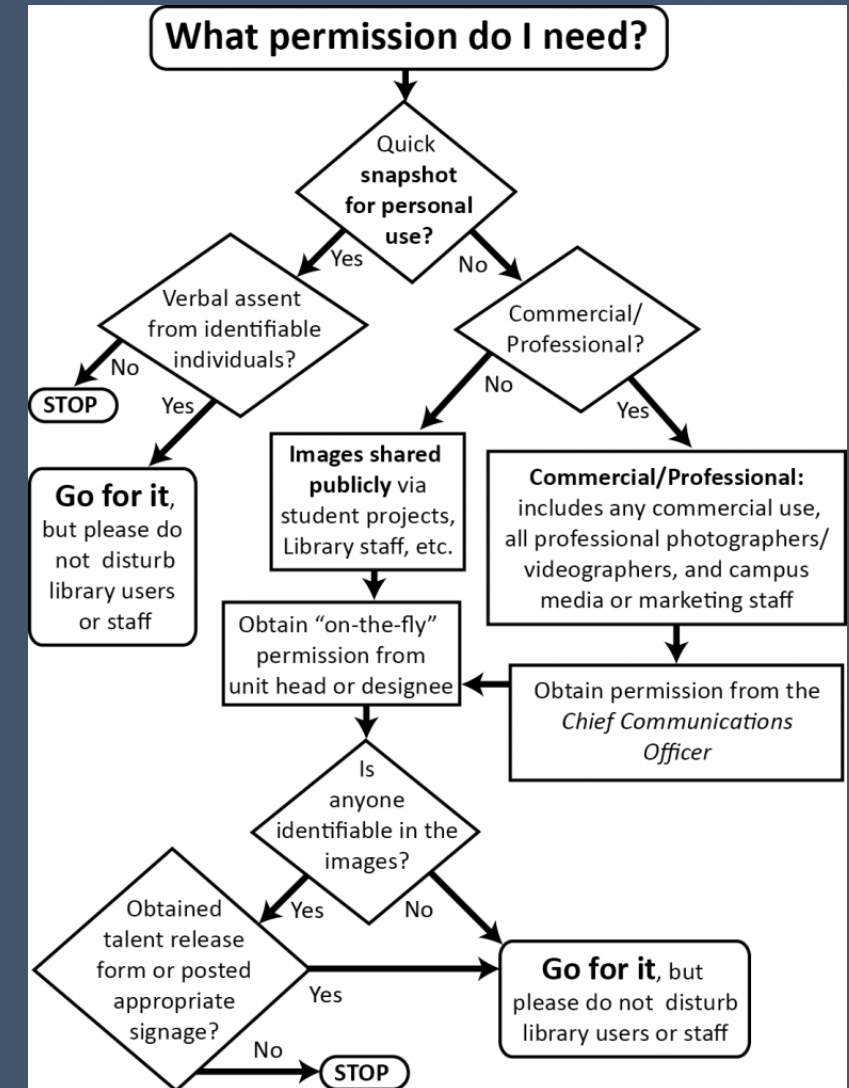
What permission do I need?

Quick **snapshot for personal use?**

Yes

No

Verbal assent from identifiable individuals?

No

STOP

Yes

**Go for it**, but please do not disturb library users or staff

Commercial/ Professional?

No

Yes

**Images shared publicly** via student projects, Library staff, etc.

**Commercial/Professional:** includes any commercial use, all professional photographers/ videographers, and campus media or marketing staff

Obtain "on-the-fly" permission from unit head or designee

Obtain permission from the *Chief Communications Officer*

Is anyone identifiable in the images?

Yes

No

Obtained talent release form or posted appropriate signage?

Yes

No

STOP

**Go for it**, but please do not disturb library users or staff